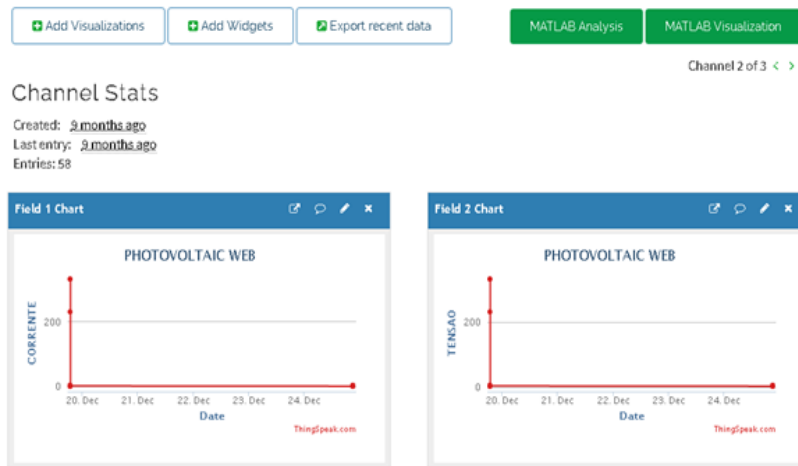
Add Visualizations | Add Widgets | Export recent data | MATLAB Analysis | MATLAB Visualization

Channel 2 of 3 < >

Channel Stats

Created: 9 months ago
Last entry: 9 months ago
Entries: 58

Field 1 Chart

PHOTOVOLTAIC WEB

CORRENTE

200

0

20. Dec 21. Dec 22. Dec 23. Dec 24. Dec

Date

ThingSpeak.com

Field 2 Chart

PHOTOVOLTAIC WEB

TENSAO

200

0

20. Dec 21. Dec 22. Dec 23. Dec 24. Dec

Date

ThingSpeak.com